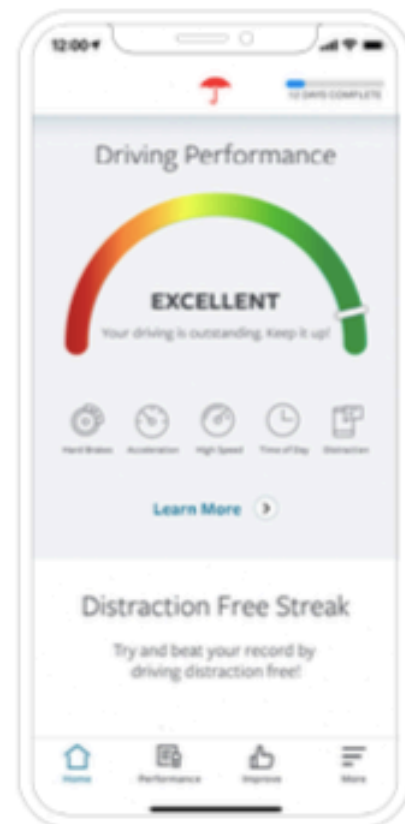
12:00

10 DAYS COMPLETE

Driving Performance

EXCELLENT

Your driving is outstanding. Keep it up!

Hard Brakes Acceleration High Speed Time of Day Distraction

Learn More

Distraction Free Streak

Try and beat your record by driving distraction free!

Home Performance Improve More